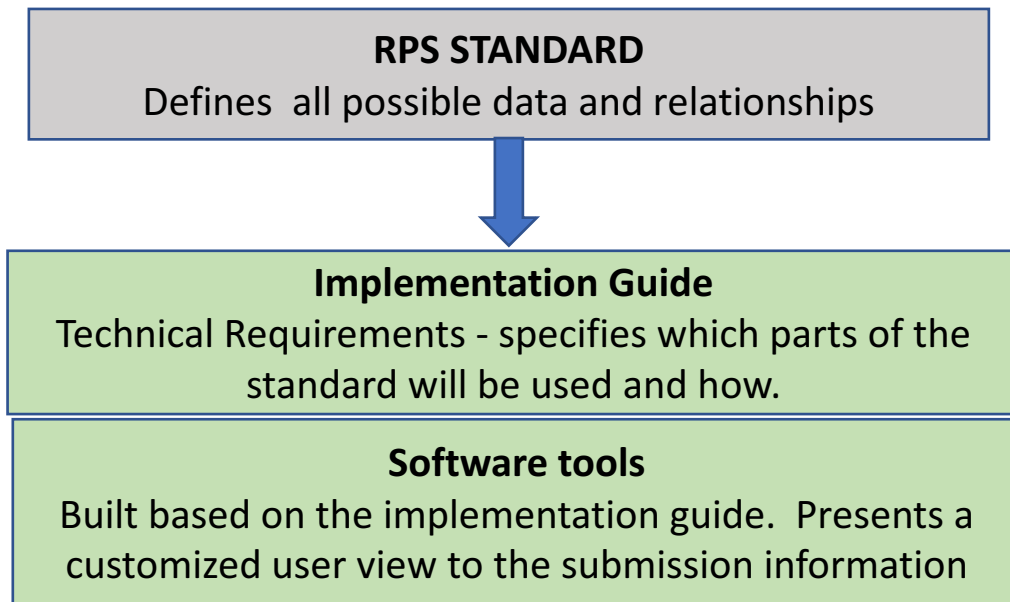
**RPS STANDARD**
Defines all possible data and relationships

**Implementation Guide**
Technical Requirements - specifies which parts of the standard will be used and how.

**Software tools**
Built based on the implementation guide. Presents a customized user view to the submission information